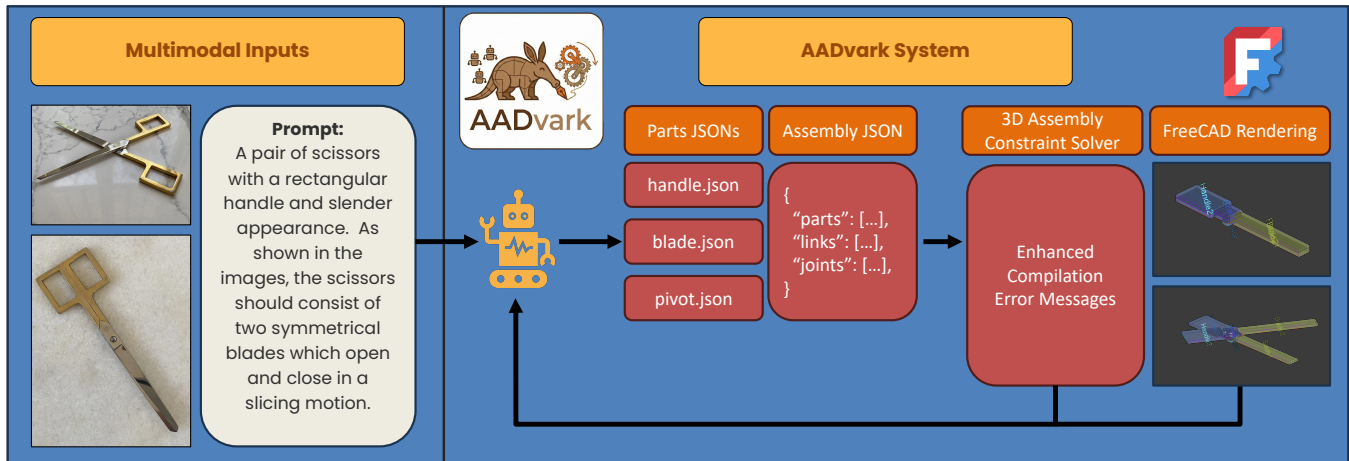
Multimodal Inputs

Prompt:
A pair of scissors with a rectangular handle and slender appearance. As shown in the images, the scissors should consist of two symmetrical blades which open and close in a slicing motion.

AADvark

AADvark System

Parts JSONs

handle.json

blade.json

pivot.json

Assembly JSON

{
"parts": [...],
"links": [...],
"joints": [...],
}

3D Assembly Constraint Solver

Enhanced Compilation Error Messages

FreeCAD Rendering